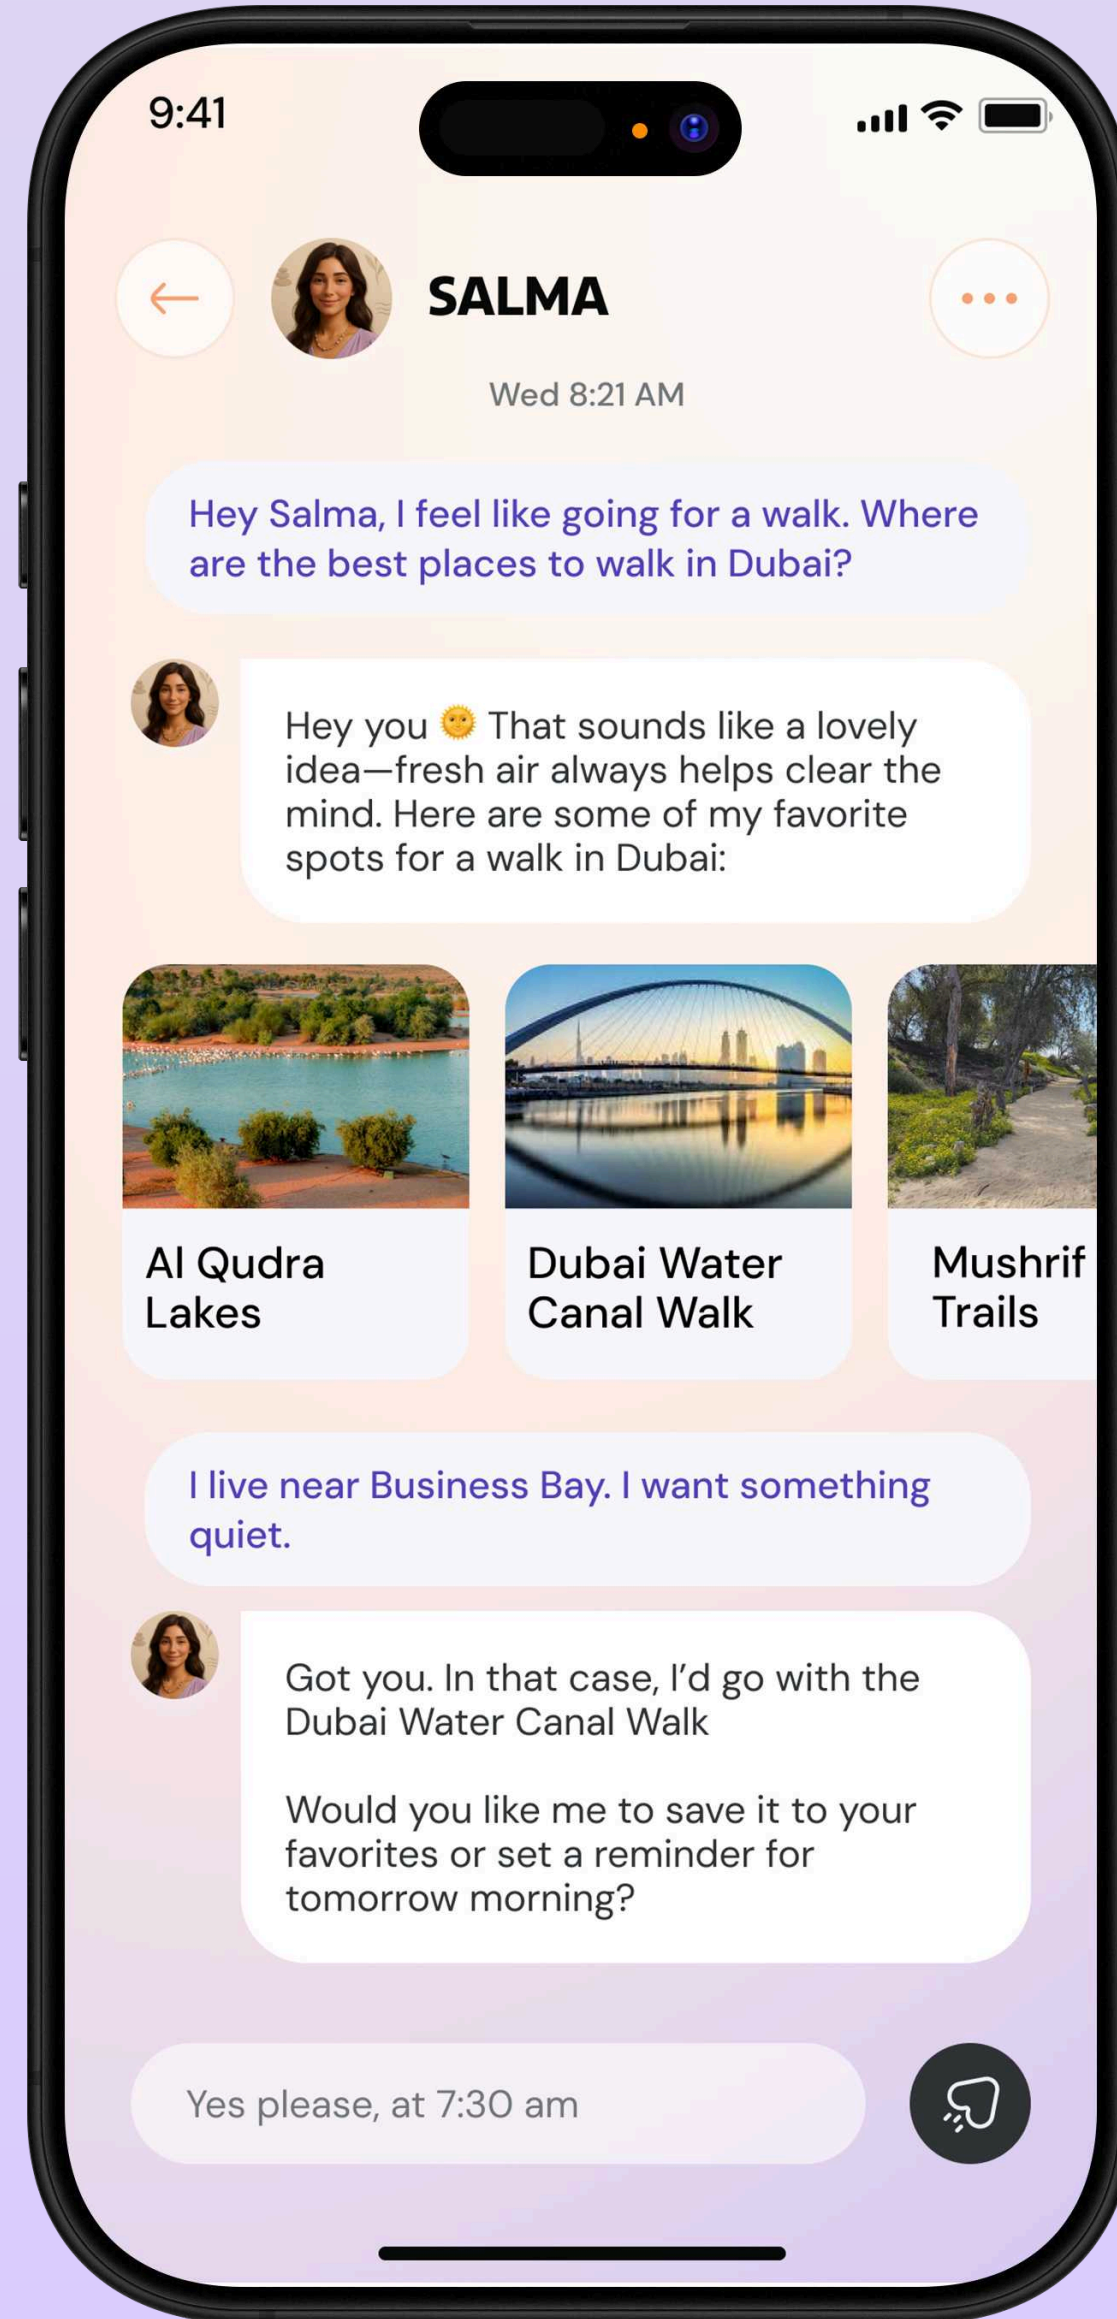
9:41

SALMA

Wed 8:21 AM

Hey Salma, I feel like going for a walk. Where are the best places to walk in Dubai?

Hey you 🌞 That sounds like a lovely idea—fresh air always helps clear the mind. Here are some of my favorite spots for a walk in Dubai:

Al Qudra Lakes

Dubai Water Canal Walk

Mushrif Trails

I live near Business Bay. I want something quiet.

Got you. In that case, I'd go with the Dubai Water Canal Walk

Would you like me to save it to your favorites or set a reminder for tomorrow morning?

Yes please, at 7:30 am